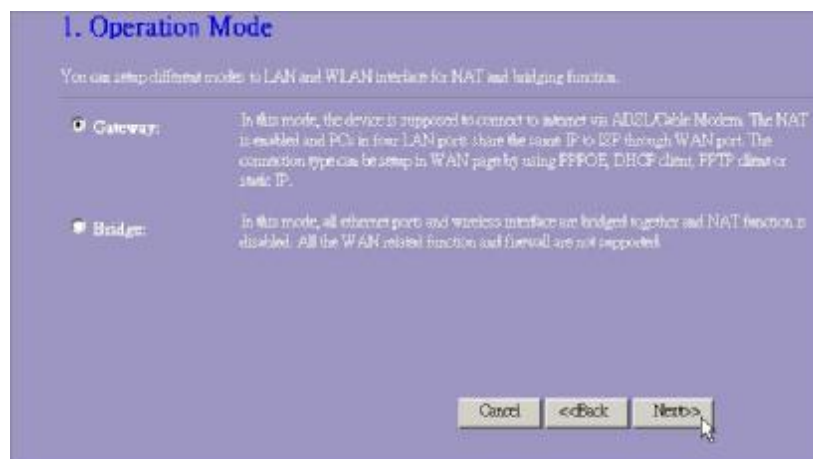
1. Operation Mode

You can setup different modes to LAN and WLAN interface for NAT and bridging function.

Gateway:

In this mode, the device is supposed to connect to internet via ADSL/Cable Modem. The NAT is enabled and PCs in four LAN ports share the same IP to ISP through WAN port. The connection type can be setup in WAN page by using PPPOE, DHCP client, PPTP client or static IP.

Bridge:

In this mode, all ethernet ports and wireless interface are bridged together and NAT function is disabled. All the WAN related function and firewall are not supported.

Cancel

<<Back

Next>>